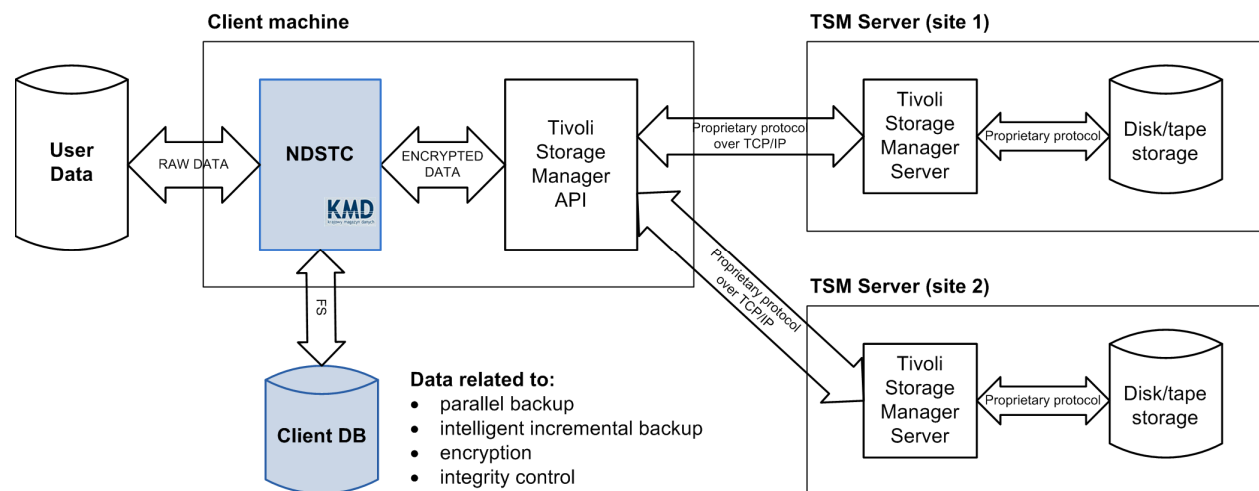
Client machine

TSM Server (site 1)

User Data

RAW DATA

NDSTC

KMD

ENCRYPTED DATA

Tivoli Storage Manager API

Proprietary protocol over TCP/IP

Tivoli Storage Manager Server

Proprietary protocol

Disk/tape storage

FS

Proprietary protocol over TCP/IP

TSM Server (site 2)

Client DB

Data related to:
• parallel backup
• intelligent incremental backup
• encryption
• integrity control

Tivoli Storage Manager Server

Proprietary protocol

Disk/tape storage